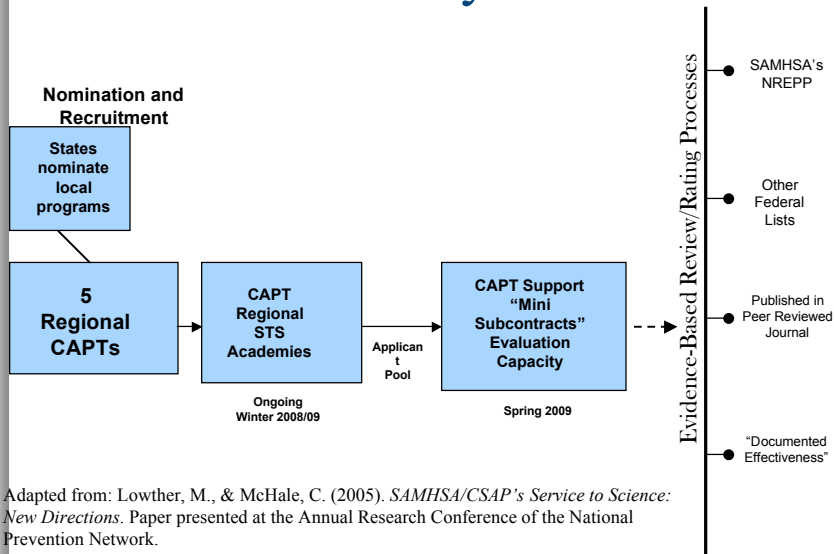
Nomination and Recruitment

States nominate local programs

5 Regional CAPTs

CAPT Regional STS Academies

Ongoing Winter 2008/09

Applican t Pool

CAPT Support "Mini Subcontracts" Evaluation Capacity

Spring 2009

Evidence-Based Review/Rating Processes

SAMHSA's NREPP

Other Federal Lists

Published in Peer Reviewed Journal

"Documented Effectiveness"

Adapted from: Lowther, M., & McHale, C. (2005). *SAMHSA/CSAP's Service to Science: New Directions*. Paper presented at the Annual Research Conference of the National Prevention Network.